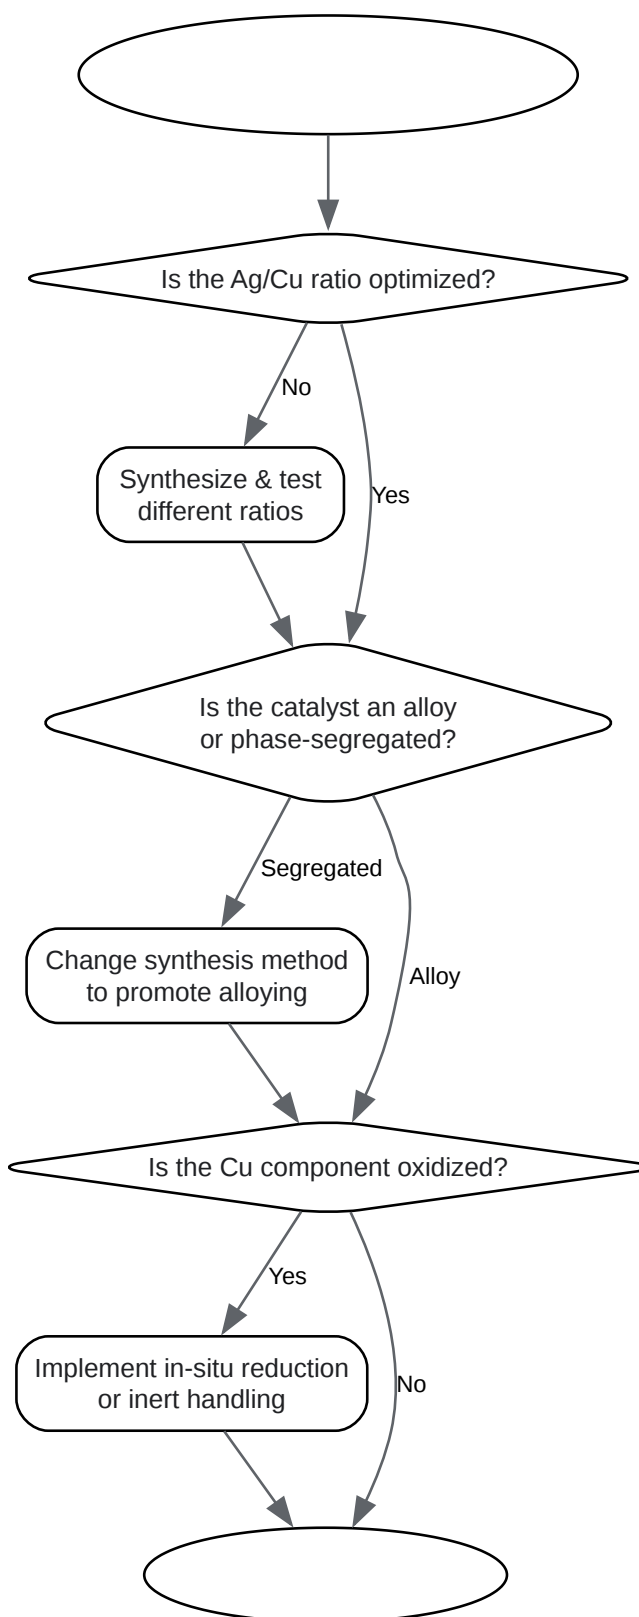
Is the Ag/Cu ratio optimized?

No

Synthesize & test different ratios

Yes

Is the catalyst an alloy or phase-segregated?

Segregated

Change synthesis method to promote alloying

Alloy

Is the Cu component oxidized?

Yes

Implement in-situ reduction or inert handling

No